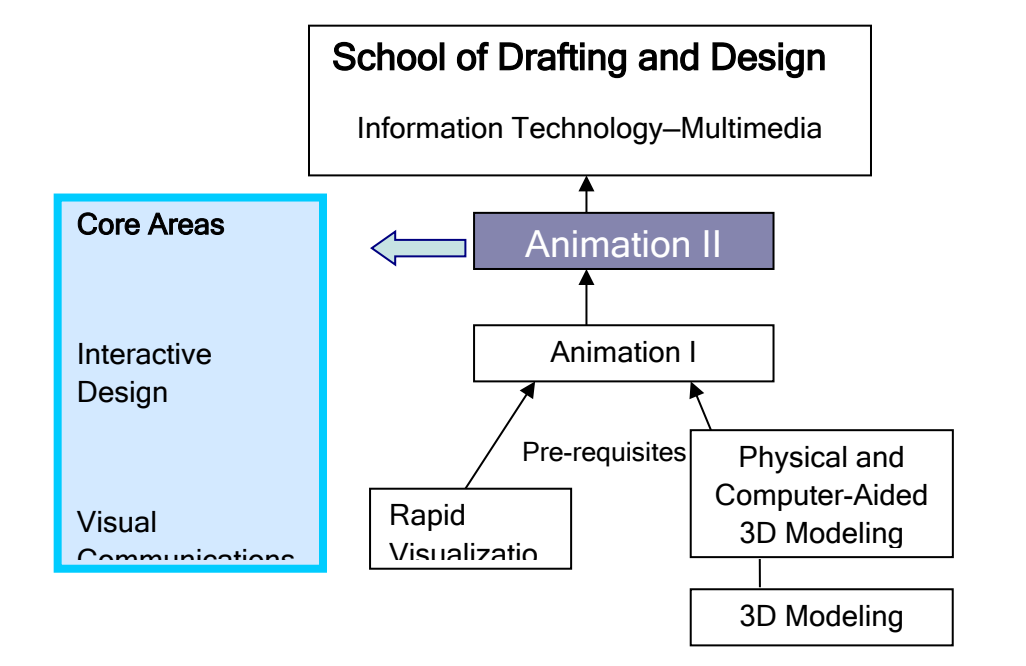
School of Drafting and Design

Information Technology–Multimedia

Core Areas

Interactive Design

Visual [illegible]

Animation II

Animation I

Pre-requisites

Rapid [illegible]

Physical and Computer-Aided 3D Modeling

3D Modeling